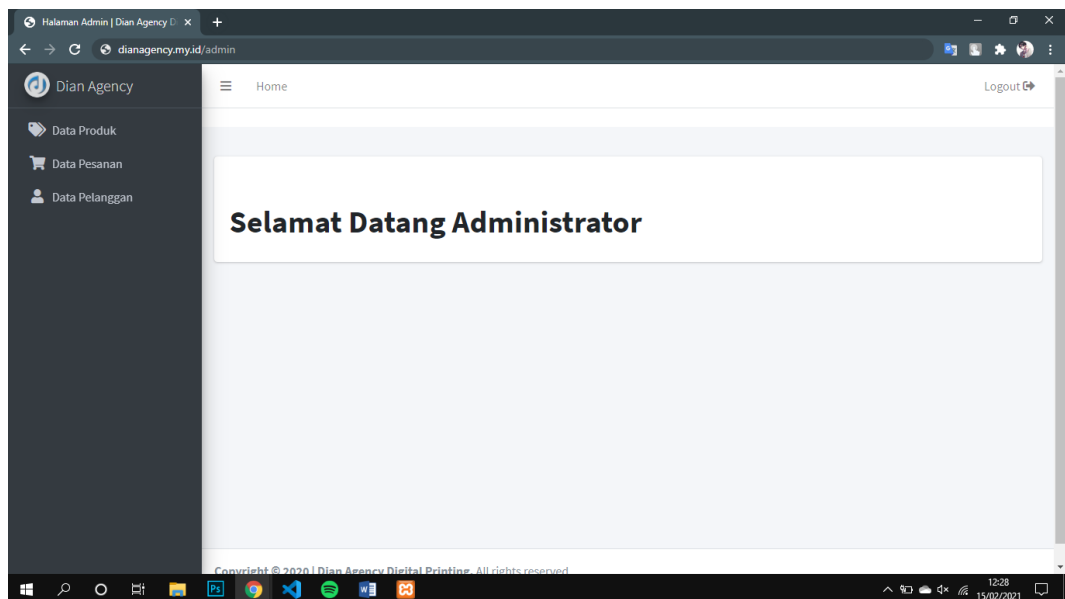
Halaman Admin | Dian Agency D

dianagency.my.id/admin

Dian Agency

Data Produk

Data Pesanan

Data Pelanggan

Home

Logout

Selamat Datang Administrator

Copyright © 2020 | Dian Agency Digital Printing. All rights reserved

12:28
15/02/2021